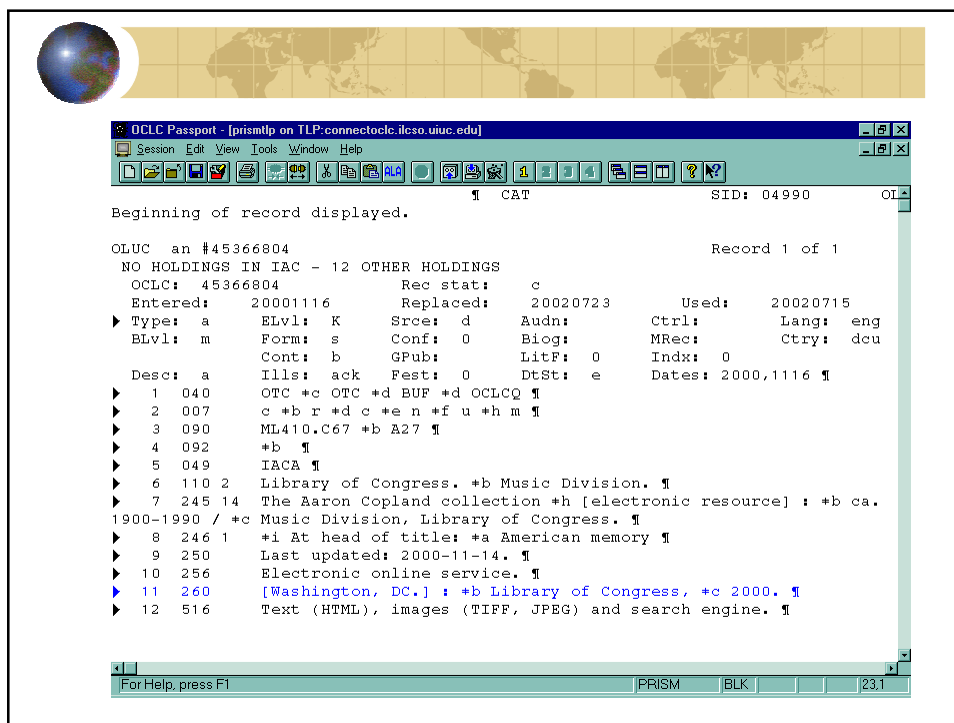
OCLC Passport - [prismtlp on TLP:connectoclc.ilcso.uiuc.edu]

Session Edit View Tools Window Help

ALA

¶ CAT SID: 04990 OL

Beginning of record displayed.

OLUC an #45366804 Record 1 of 1

NO HOLDINGS IN IAC - 12 OTHER HOLDINGS

OCLC: 45366804 Rec stat: c

Entered: 20001116 Replaced: 20020723 Used: 20020715

Type: a ELvl: K Srce: d Audn: Ctrl: Lang: eng

BLvl: m Form: s Conf: 0 Biog: MRec: Ctry: dcu

Cont: b GPub: LitF: 0 Indx: 0

Desc: a Ills: ack Fest: 0 DtSt: e Dates: 2000,1116 ¶

1 040 OTC ǂc OTC ǂd BUF ǂd OCLCQ ¶

2 007 c ǂb r ǂd c ǂe n ǂf u ǂh m ¶

3 090 ML410.C67 ǂb A27 ¶

4 092 ǂb ¶

5 049 IACA ¶

6 110 2 Library of Congress. ǂb Music Division. ¶

7 245 14 The Aaron Copland collection ǂh [electronic resource] : ǂb ca. 1900-1990 / ǂc Music Division, Library of Congress. ¶

8 246 1 ǂi At head of title: ǂa American memory ¶

9 250 Last updated: 2000-11-14. ¶

10 256 Electronic online service. ¶

11 260 [Washington, DC.] : ǂb Library of Congress, ǂc 2000. ¶

12 516 Text (HTML), images (TIFF, JPEG) and search engine. ¶

For Help, press F1 PRISM BLK 23,1